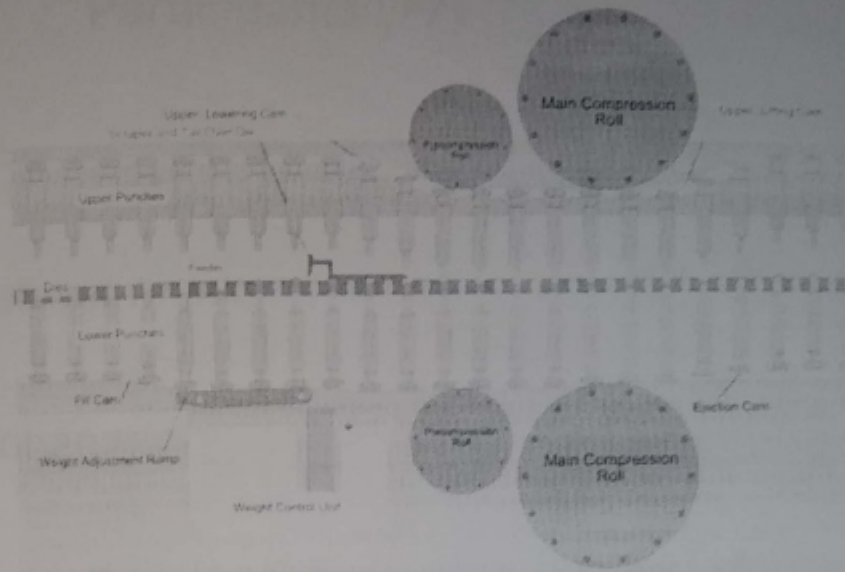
Upper Lowering Cam
Scraper and Tail Over Die
Precompression Roll
Main Compression Roll
Upper Lifting Cam
Upper Punches
Feeder
Dies
Lower Punches
Fill Cam
Ejection Cam
Weight Adjustment Ramp
Precompression Roll
Main Compression Roll
Weight Control Unit